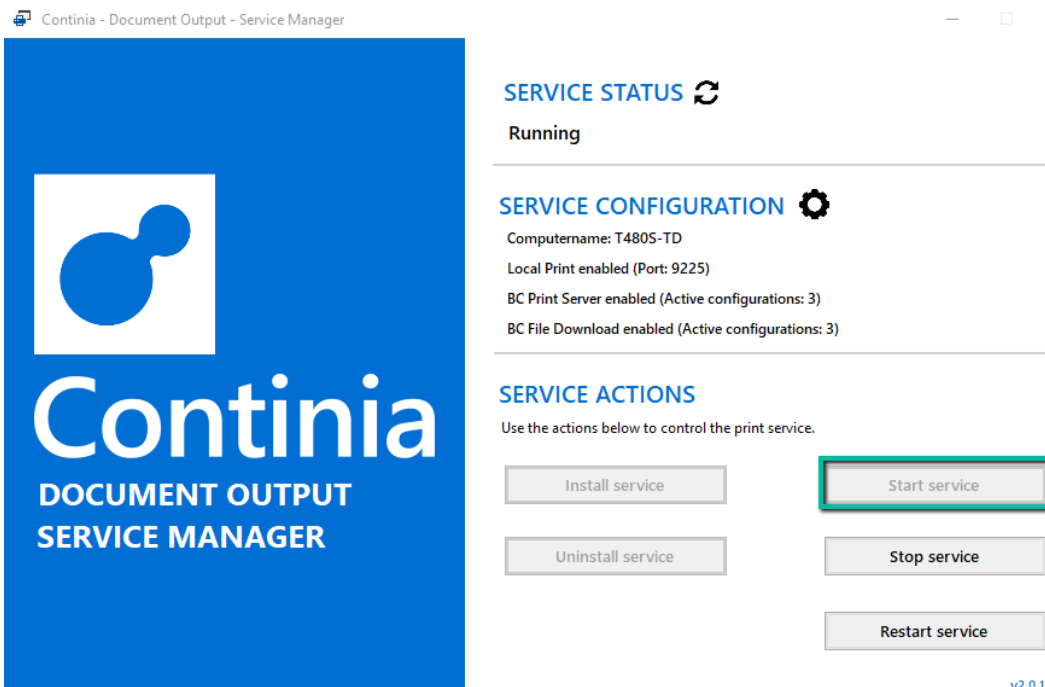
Continia - Document Output - Service Manager

Continia
DOCUMENT OUTPUT
SERVICE MANAGER

SERVICE STATUS
Running

SERVICE CONFIGURATION
Computername: T480S-TD
Local Print enabled (Port: 9225)
BC Print Server enabled (Active configurations: 3)
BC File Download enabled (Active configurations: 3)

SERVICE ACTIONS
Use the actions below to control the print service.

Install service
Start service
Uninstall service
Stop service
Restart service

v2.0.1